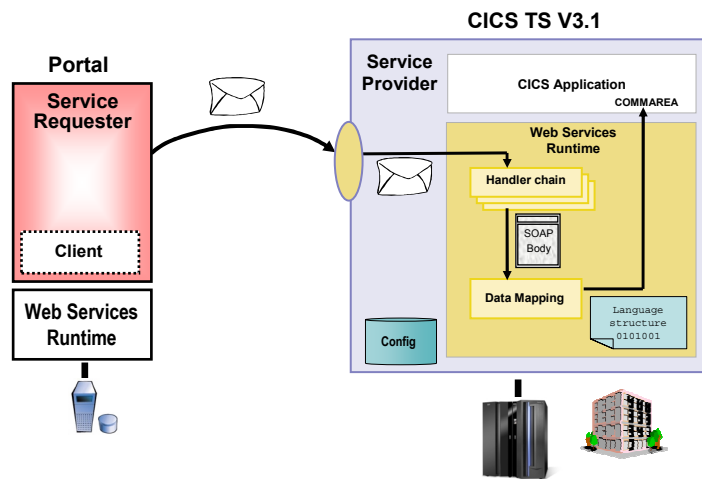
Portal

Service Requester

Client

Web Services Runtime

CICS TS V3.1

Service Provider

CICS Application

COMMAREA

Web Services Runtime

Handler chain

SOAP Body

Data Mapping

Language structure 0101001

Config